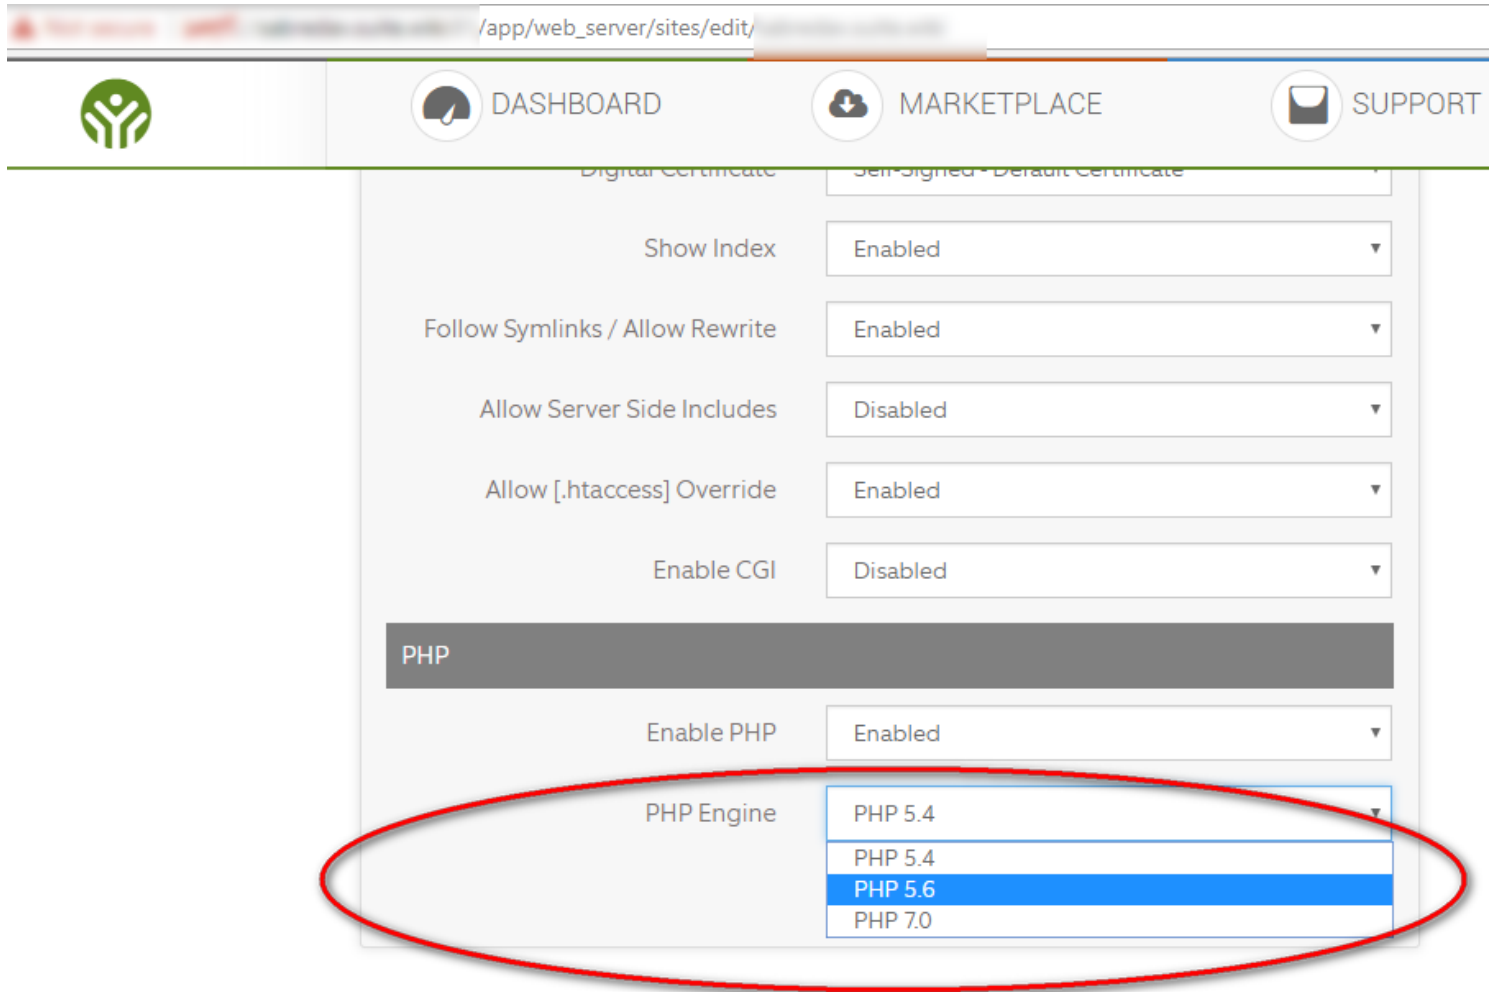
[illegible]/app/web_server/sites/edit/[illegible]

DASHBOARD
MARKETPLACE
SUPPORT

Digital Certificate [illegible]

Show Index
Enabled

Follow Symlinks / Allow Rewrite
Enabled

Allow Server Side Includes
Disabled

Allow [.htaccess] Override
Enabled

Enable CGI
Disabled

PHP

Enable PHP
Enabled

PHP Engine
PHP 5.4

PHP 5.4
PHP 5.6
PHP 7.0